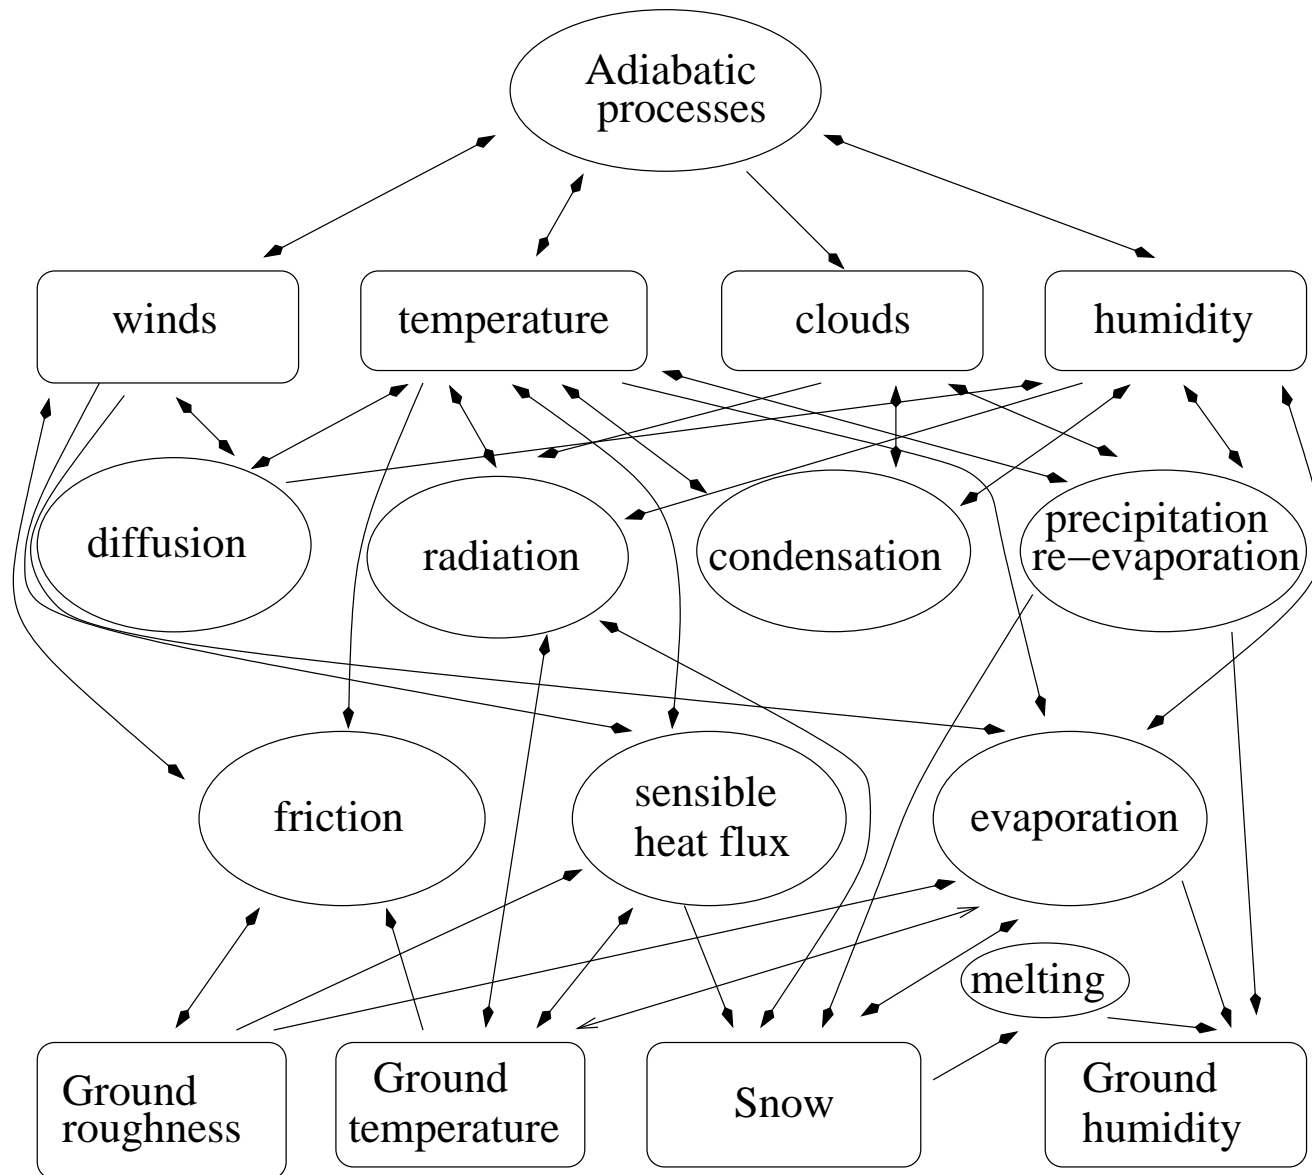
Adiabatic processes

winds

temperature

clouds

humidity

diffusion

radiation

condensation

precipitation re−evaporation

friction

sensible heat flux

evaporation

melting

Ground roughness

Ground temperature

Snow

Ground humidity